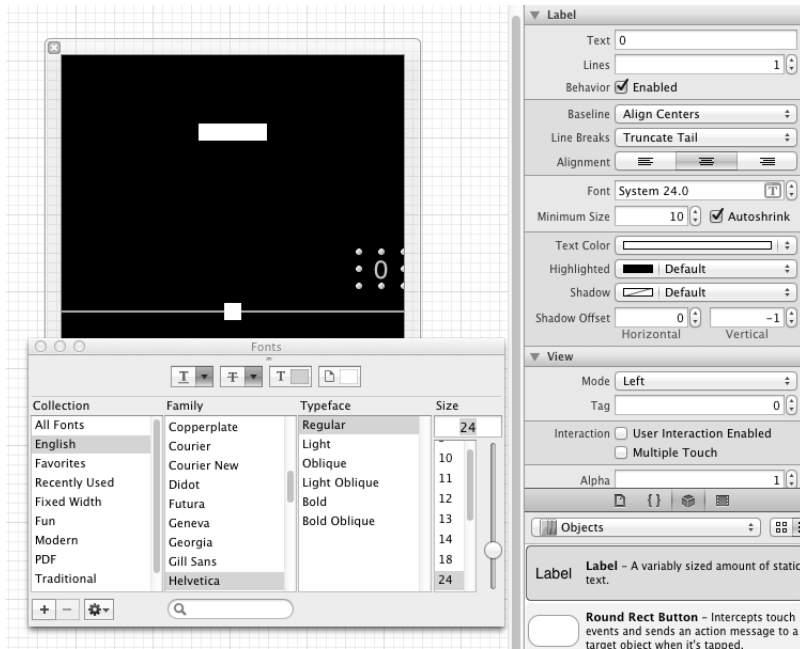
0

Fonts

T T T

| Collection | Family | Typeface | Size |
|---|---|---|---|
| All Fonts | Copperplate | Regular | 24 |
| English | Courier | Light | 10 |
| Favorites | Courier New | Oblique | 11 |
| Recently Used | Didot | Light Oblique | 12 |
| Fixed Width | Futura | Bold | 13 |
| Fun | Geneva | Bold Oblique | 14 |
| Modern | Georgia | | 18 |
| PDF | Gill Sans | | 24 |
| Traditional | Helvetica | | |

+ −

Label
Text 0
Lines 1
Behavior Enabled
Baseline Align Centers
Line Breaks Truncate Tail
Alignment
Font System 24.0
Minimum Size 10 Autoshrink
Text Color
Highlighted Default
Shadow Default
Shadow Offset 0 −1
Horizontal Vertical

View
Mode Left
Tag 0
Interaction User Interaction Enabled
Multiple Touch
Alpha 1

Objects

Label Label – A variably sized amount of static text.

Round Rect Button – Intercepts touch events and sends an action message to a target object when it's tapped.